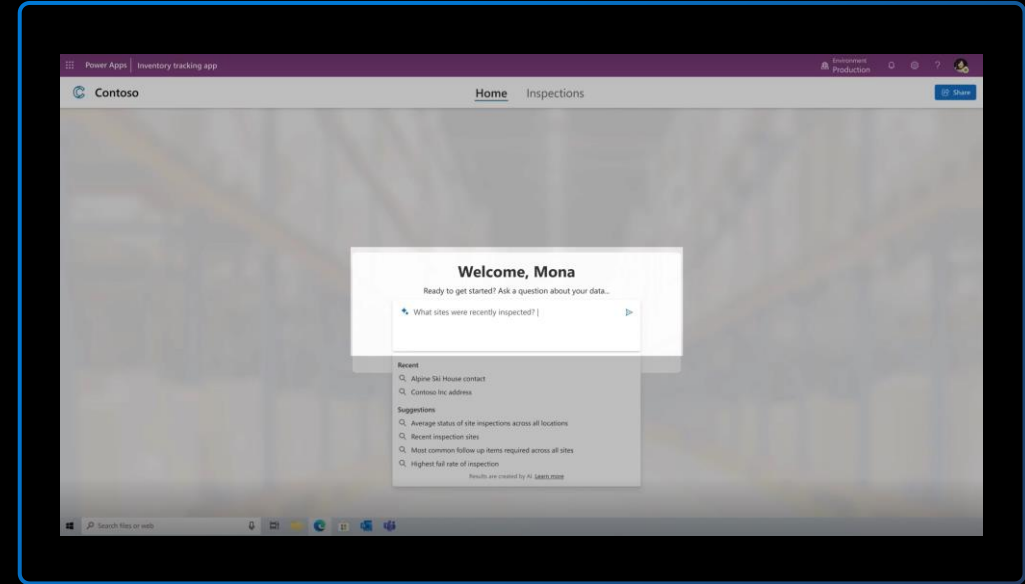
Power Apps | Inventory tracking app

Environment
Production

Contoso

Home Inspections

Share

Welcome, Mona

Ready to get started? Ask a question about your data...

What sites were recently inspected? |

Recent

Alpine Ski House contact

Contoso Inc address

Suggestions

Average status of site inspections across all locations

Recent inspection sites

Most common follow up items required across all sites

Highest fail rate of inspection

Results are created by AI. Learn more

Search files or web